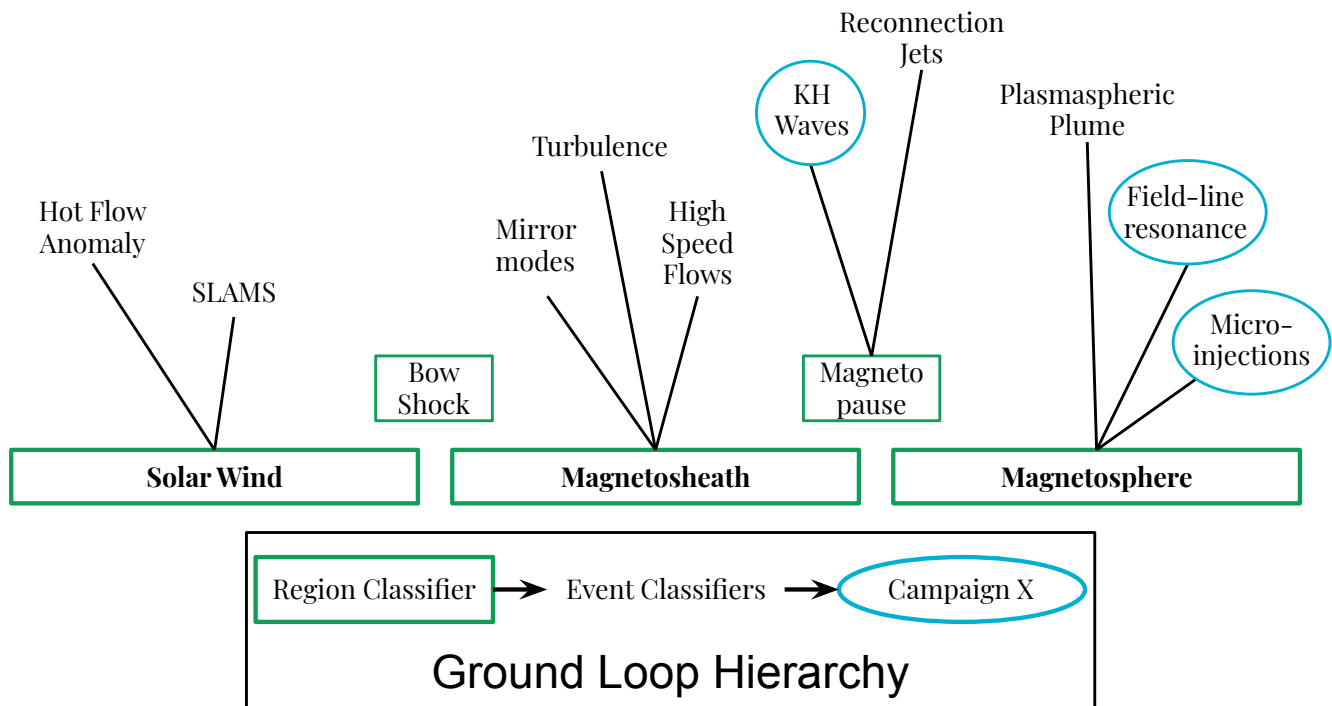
Reconnection Jets

KH Waves

Plasmaspheric Plume

Turbulence

Hot Flow Anomaly

Field-line resonance

Mirror modes

High Speed Flows

SLAMS

Micro-injections

Bow Shock

Magneto pause

**Solar Wind**

**Magnetosheath**

**Magnetosphere**

Region Classifier → Event Classifiers → Campaign X

Ground Loop Hierarchy